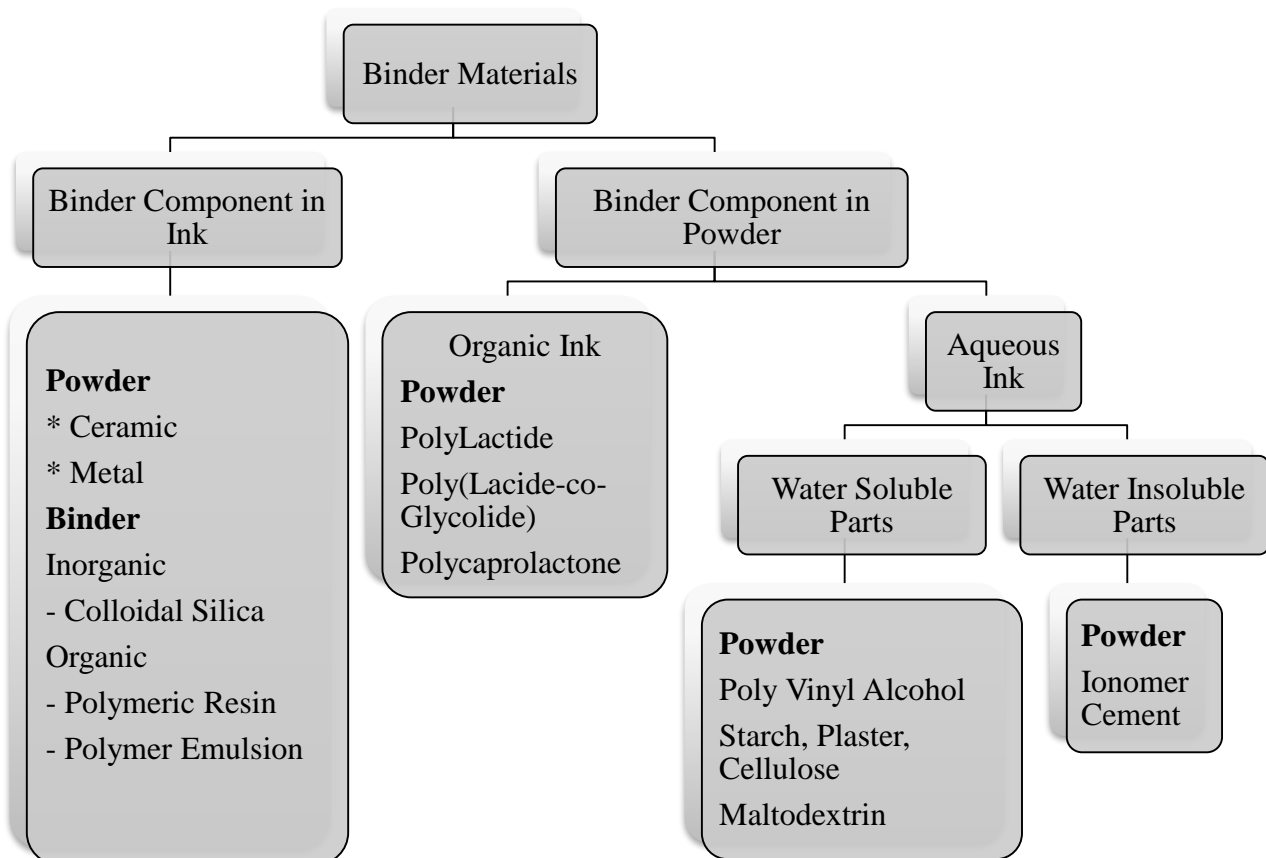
Binder Materials

Binder Component in Ink

Binder Component in Powder

**Powder**
* Ceramic
* Metal
**Binder**
Inorganic
- Colloidal Silica
Organic
- Polymeric Resin
- Polymer Emulsion

Organic Ink
**Powder**
PolyLactide
Poly(Lacide-co-Glycolide)
Polycaprolactone

Aqueous Ink

Water Soluble Parts

Water Insoluble Parts

**Powder**
Poly Vinyl Alcohol
Starch, Plaster, Cellulose
Maltodextrin

**Powder**
Ionomer Cement